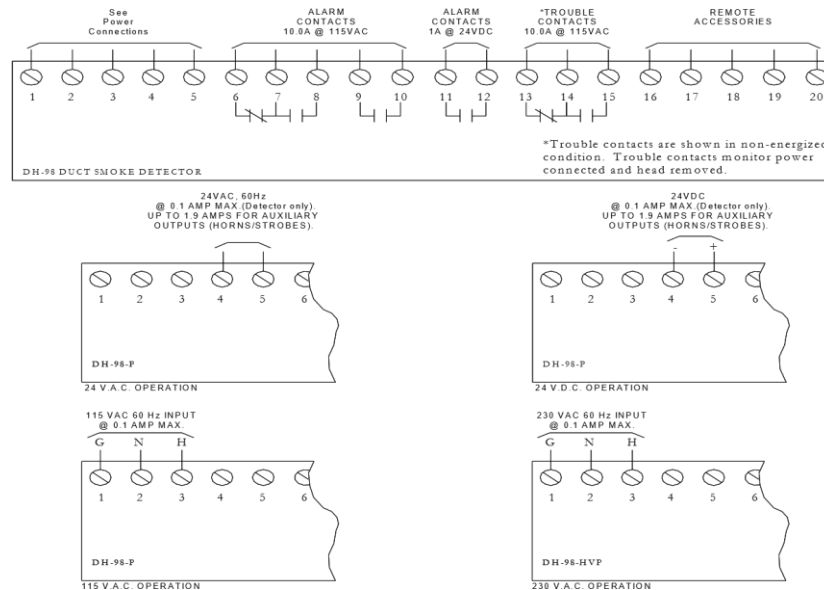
See Power Connections

ALARM CONTACTS 10.0A @ 115VAC

ALARM CONTACTS 1A @ 24VDC

*TROUBLE CONTACTS 10.0A @ 115VAC

REMOTE ACCESSORIES

1 2 3 4 5 6 7 8 9 10 11 12 13 14 15 16 17 18 19 20

*Trouble contacts are shown in non-energized condition. Trouble contacts monitor power connected and head removed.

DH-98 DUCT SMOKE DETECTOR

24VAC, 60Hz @ 0.1 AMP MAX.(Detector only). UP TO 1.9 AMPS FOR AUXILIARY OUTPUTS (HORNS/STROBES).

1 2 3 4 5 6

DH-98-P

24 V.A.C. OPERATION

24VDC @ 0.1 AMP MAX.(Detector only). UP TO 1.9 AMPS FOR AUXILIARY OUTPUTS (HORNS/STROBES).

- +

1 2 3 4 5 6

DH-98-P

24 V.D.C. OPERATION

115 VAC 60 Hz INPUT @ 0.1 AMP MAX.

G N H

1 2 3 4 5 6

DH-98-P

115 V.A.C. OPERATION

230 VAC 60 Hz INPUT @ 0.1 AMP MAX.

G N H

1 2 3 4 5 6

DH-98-HVP

230 V.A.C. OPERATION